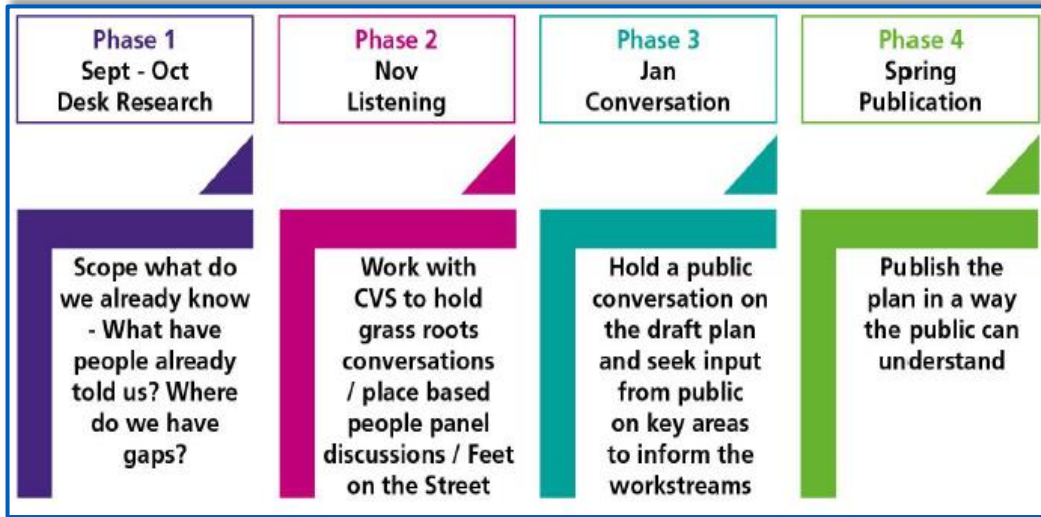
Phase 1
Sept - Oct
Desk Research

Scope what do we already know - What have people already told us? Where do we have gaps?

Phase 2
Nov
Listening

Work with CVS to hold grass roots conversations / place based people panel discussions / Feet on the Street

Phase 3
Jan
Conversation

Hold a public conversation on the draft plan and seek input from public on key areas to inform the workstreams

Phase 4
Spring
Publication

Publish the plan in a way the public can understand